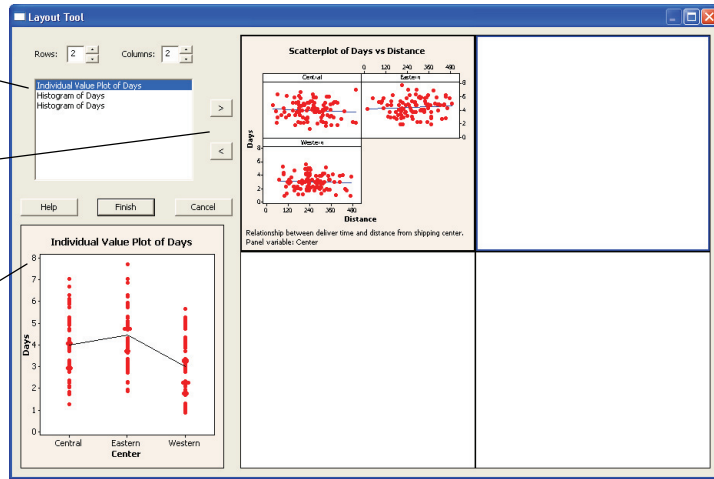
Layout Tool

Rows: 2 Columns: 2

Individual Value Plot of Days
Histogram of Days
Histogram of Days

>
<

Help Finish Cancel

Individual Value Plot of Days

8
7
6
5
4
3
2
1
0

Days

Central Eastern Western
Center

Scatterplot of Days vs Distance

Central
Eastern
Western

0 120 240 360 480

8
6
4
2
0

Days

Distance

Relationship between deliver time and distance from shipping center.
Panel variable: Center